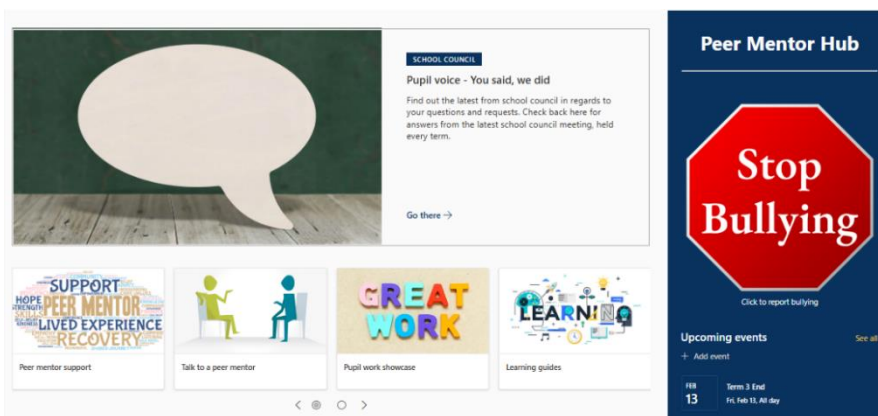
SCHOOL COUNCIL

Pupil voice - You said, we did

Find out the latest from school council in regards to your questions and requests. Check back here for answers from the latest school council meeting, held every term.

Go there →

Peer Mentor Hub

Stop Bullying

Click to report bullying

SUPPORT
HOPE
PEER MENTOR
SKILLS
LIVED EXPERIENCE
RECOVERY

Peer mentor support

Talk to a peer mentor

GREAT WORK

Pupil work showcase

LEARNING

Learning guides

Upcoming events

See all

+ Add event

FEB
13

Term 3 End
Fri, Feb 13, All day